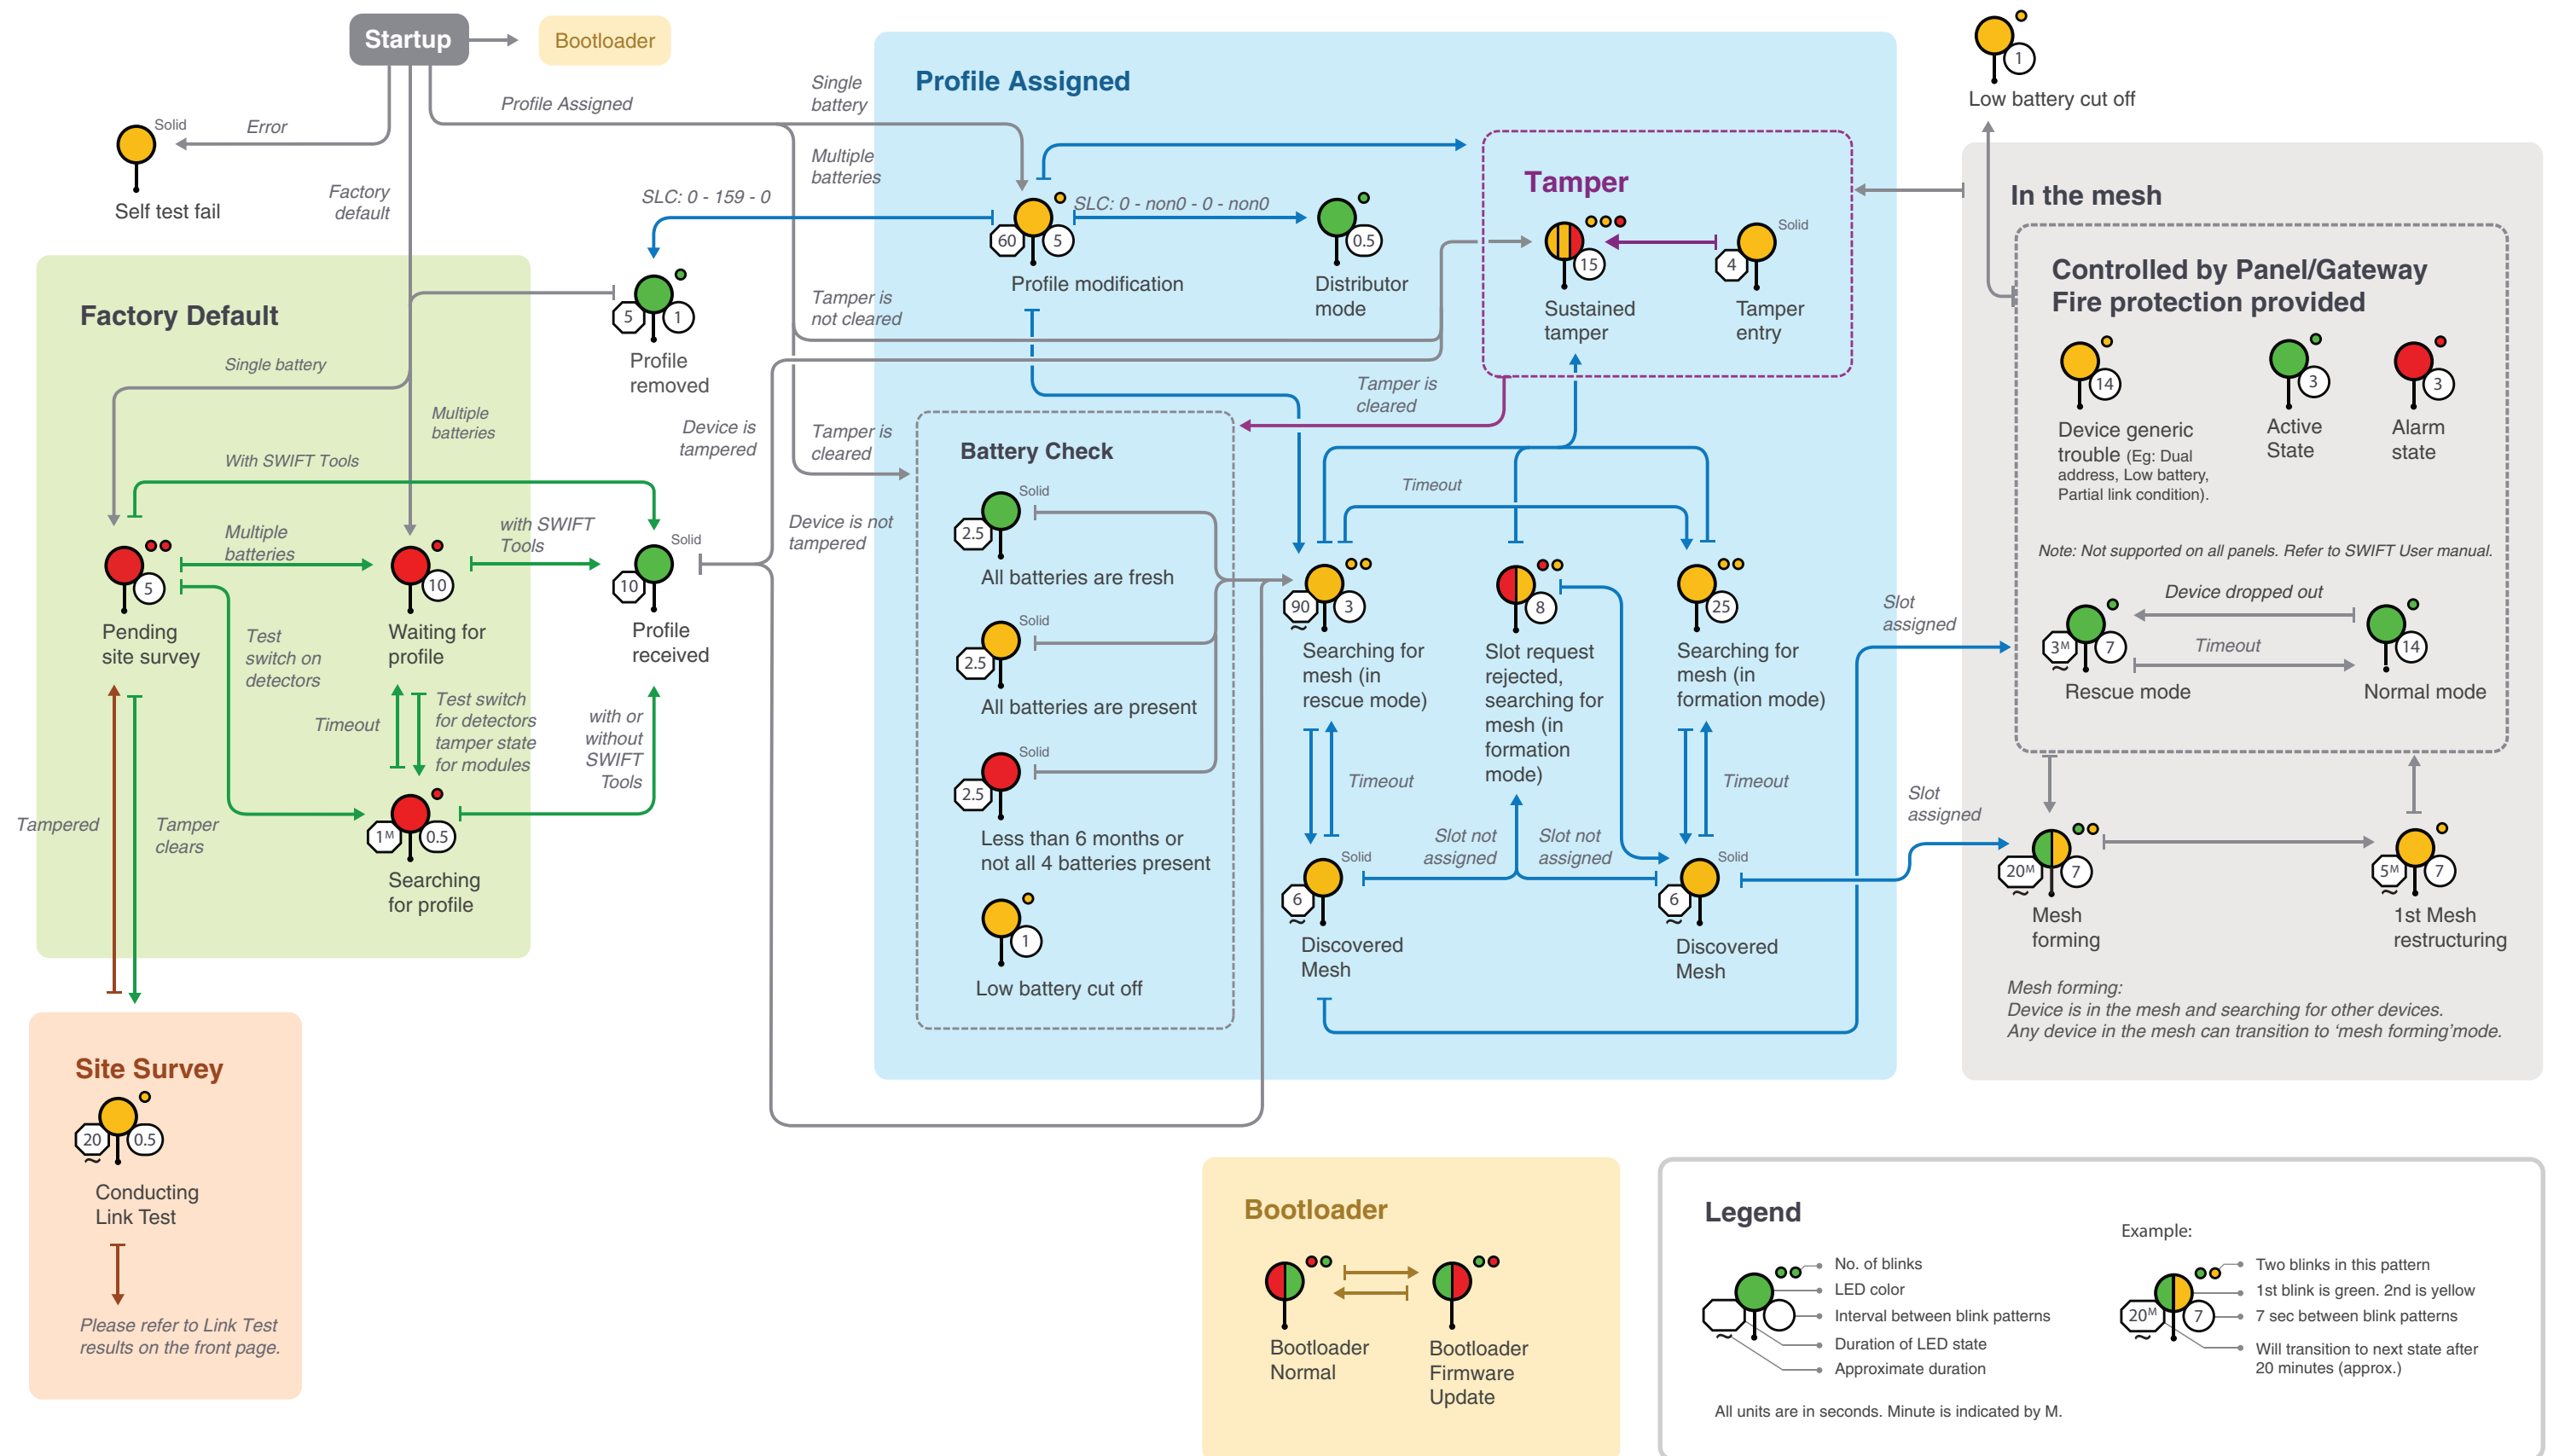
Startup

Bootloader

Error

Solid

Self test fail

Profile Assigned

Factory default

Single battery

Multiple batteries

Profile Assigned

SLC: 0 - 159 - 0

60 5

SLC: 0 - non0 - 0 - non0

Profile modification

0.5

Distributor mode

Tamper

15

Sustained tamper

Solid

4

Tamper entry

Low battery cut off

1

In the mesh

Controlled by Panel/Gateway
Fire protection provided

14

Device generic trouble (Eg: Dual address, Low battery, Partial link condition).

3

Active State

3

Alarm state

Note: Not supported on all panels. Refer to SWIFT User manual.

Device dropped out

Timeout

3M 7

Rescue mode

14

Normal mode

Factory Default

5 1

Profile removed

Tamper is not cleared

Tamper is cleared

Single battery

Multiple batteries

With SWIFT Tools

Device is tampered

Tamper is cleared

Device is not tampered

Battery Check

Solid

2.5

All batteries are fresh

Solid

2.5

All batteries are present

Solid

2.5

Less than 6 months or not all 4 batteries present

1

Low battery cut off

Multiple batteries

with SWIFT Tools

Solid

5

Pending site survey

10

Waiting for profile

10

Profile received

Test switch on detectors

Timeout

Test switch for detectors tamper state for modules

with or without SWIFT Tools

1M 0.5

Searching for profile

Tampered

Tamper clears

Timeout

90 3

Searching for mesh (in rescue mode)

8

Slot request rejected, searching for mesh (in formation mode)

25

Searching for mesh (in formation mode)

Timeout

Timeout

Slot not assigned

Slot not assigned

Solid

6

Discovered Mesh

Solid

6

Discovered Mesh

Slot assigned

Slot assigned

20M 7

Mesh forming

5M 7

1st Mesh restructuring

Mesh forming:
Device is in the mesh and searching for other devices.
Any device in the mesh can transition to ‘mesh forming’mode.

Site Survey

20 0.5

Conducting Link Test

Please refer to Link Test results on the front page.

Bootloader

Bootloader Normal

Bootloader Firmware Update

Legend

No. of blinks
LED color
Interval between blink patterns
Duration of LED state
Approximate duration

Example:

20M 7

Two blinks in this pattern
1st blink is green. 2nd is yellow
7 sec between blink patterns
Will transition to next state after 20 minutes (approx.)

All units are in seconds. Minute is indicated by M.